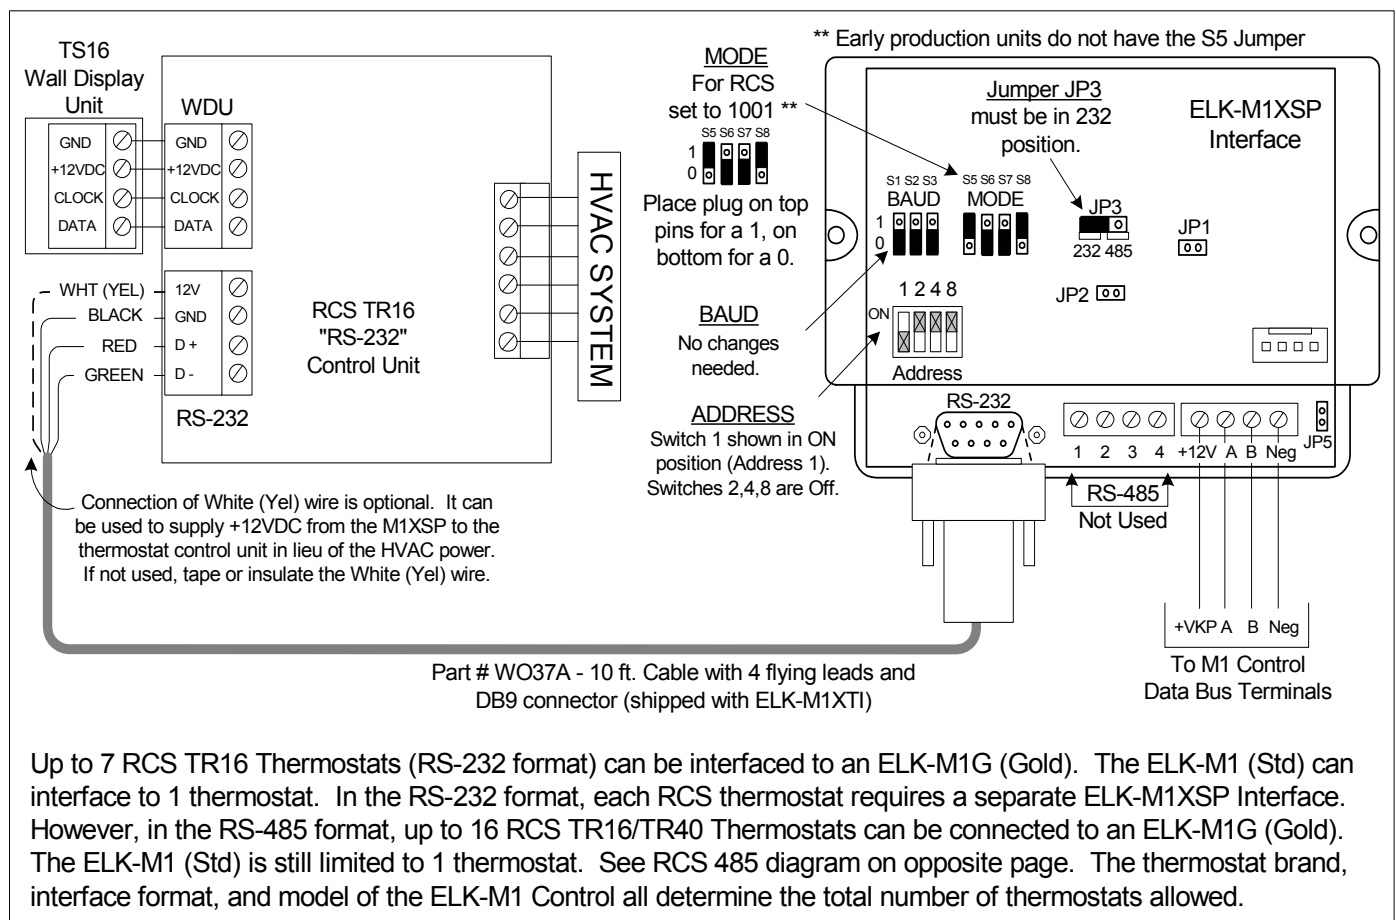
TS16
Wall Display
Unit

GND
+12VDC
CLOCK
DATA

WDU

GND
+12VDC
CLOCK
DATA

WHT (YEL)
BLACK
RED
GREEN

12V
GND
D +
D -

RS-232

RCS TR16
"RS-232"
Control Unit

HVAC SYSTEM

MODE
For RCS
set to 1001 **

S5 S6 S7 S8
1
0

Place plug on top pins for a 1, on bottom for a 0.

** Early production units do not have the S5 Jumper

Jumper JP3
must be in 232
position.

ELK-M1XSP
Interface

S1 S2 S3
BAUD
1
0

S5 S6 S7 S8
MODE

JP3
232 485

JP1

JP2

1 2 4 8
ON
Address

BAUD
No changes needed.

ADDRESS
Switch 1 shown in ON position (Address 1). Switches 2,4,8 are Off.

RS-232

1 2 3 4 +12V A B Neg
JP5

RS-485
Not Used

+VKP A B Neg
To M1 Control
Data Bus Terminals

Connection of White (Yel) wire is optional. It can be used to supply +12VDC from the M1XSP to the thermostat control unit in lieu of the HVAC power. If not used, tape or insulate the White (Yel) wire.

Part # WO37A - 10 ft. Cable with 4 flying leads and DB9 connector (shipped with ELK-M1XTI)

Up to 7 RCS TR16 Thermostats (RS-232 format) can be interfaced to an ELK-M1G (Gold). The ELK-M1 (Std) can interface to 1 thermostat. In the RS-232 format, each RCS thermostat requires a separate ELK-M1XSP Interface. However, in the RS-485 format, up to 16 RCS TR16/TR40 Thermostats can be connected to an ELK-M1G (Gold). The ELK-M1 (Std) is still limited to 1 thermostat. See RCS 485 diagram on opposite page. The thermostat brand, interface format, and model of the ELK-M1 Control all determine the total number of thermostats allowed.